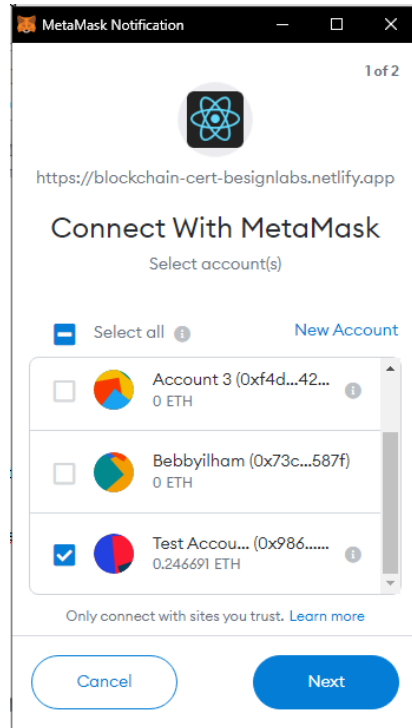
MetaMask Notification

1 of 2

https://blockchain-cert-besignlabs.netlify.app

Connect With MetaMask

Select account(s)

Select all

New Account

Account 3 (0xf4d...42...
0 ETH

Bebbyilham (0x73c...587f)
0 ETH

Test Accou... (0x986......
0.246691 ETH

Only connect with sites you trust. Learn more

Cancel

Next